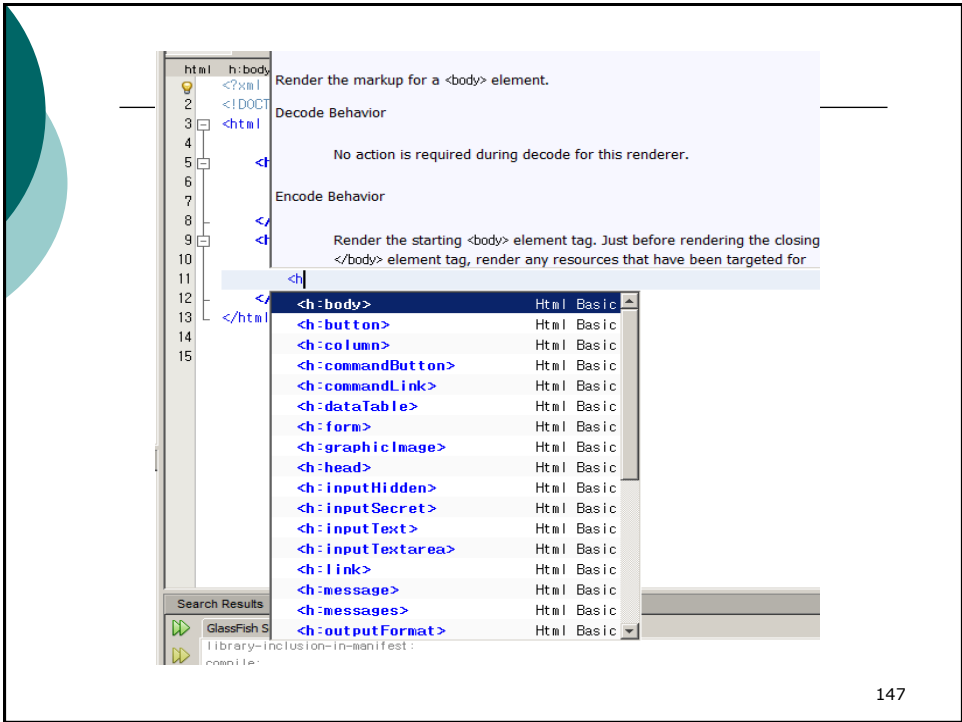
html h:body

1 <?xml
2 <!DOCT
3 <html
4
5 <h
6
7
8 </
9 <h
10
11 <h
12 </
13 </html
14
15

Render the markup for a <body> element.

Decode Behavior

No action is required during decode for this renderer.

Encode Behavior

Render the starting <body> element tag. Just before rendering the closing </body> element tag, render any resources that have been targeted for

| | |
|---|---|
| <h:body> | Html Basic |
| <h:button> | Html Basic |
| <h:column> | Html Basic |
| <h:commandButton> | Html Basic |
| <h:commandLink> | Html Basic |
| <h:dataTable> | Html Basic |
| <h:form> | Html Basic |
| <h:graphicImage> | Html Basic |
| <h:head> | Html Basic |
| <h:inputHidden> | Html Basic |
| <h:inputSecret> | Html Basic |
| <h:inputText> | Html Basic |
| <h:inputTextarea> | Html Basic |
| <h:link> | Html Basic |
| <h:message> | Html Basic |
| <h:messages> | Html Basic |
| <h:outputFormat> | Html Basic |

Search Results
GlassFish S
library-inclusion-in-manifest:
compile:

147